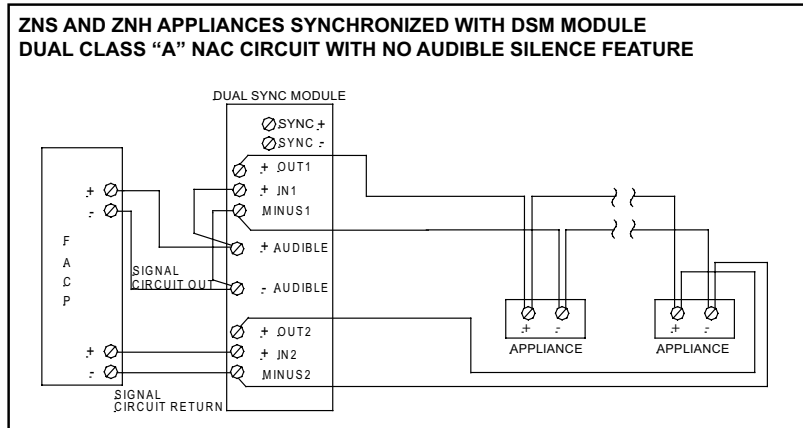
ZNS AND ZNH APPLIANCES SYNCHRONIZED WITH DSM MODULE
DUAL CLASS "A" NAC CIRCUIT WITH NO AUDIBLE SILENCE FEATURE

DUAL SYNC MODULE

SYNC +
SYNC -
+ OUT1
+ IN1
MINUS1
+ AUDIBLE
- AUDIBLE
+ OUT2
+ IN2
MINUS2

+
-
F
A
C
P
SIGNAL CIRCUIT OUT
+
-
SIGNAL CIRCUIT RETURN

+ -
APPLIANCE

+ -
APPLIANCE